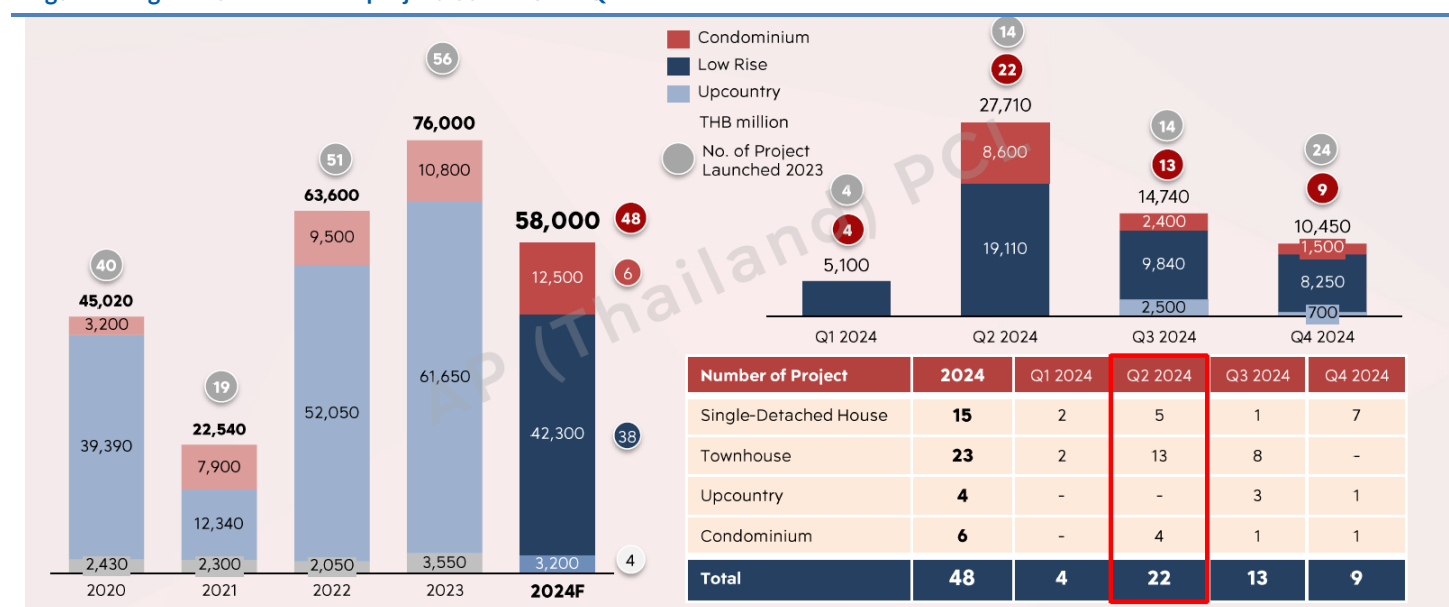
Condominium
Low Rise
Upcountry
THB million
No. of Project Launched 2023

40
45,020
3,200
39,390
2,430
2020

19
22,540
7,900
12,340
2,300
2021

51
63,600
9,500
52,050
2,050
2022

56
76,000
10,800
61,650
3,550
2023

58,000
48
12,500
6
42,300
38
3,200
4
2024F

4
4
5,100
Q1 2024

14
22
27,710
8,600
19,110
Q2 2024

14
13
14,740
2,400
9,840
2,500
Q3 2024

24
9
10,450
1,500
8,250
700
Q4 2024

AP (Thailand) PCL

| Number of Project | 2024 | Q1 2024 | Q2 2024 | Q3 2024 | Q4 2024 |
|---|---|---|---|---|---|
| Single-Detached House | 15 | 2 | 5 | 1 | 7 |
| Townhouse | 23 | 2 | 13 | 8 | - |
| Upcountry | 4 | - | - | 3 | 1 |
| Condominium | 6 | - | 4 | 1 | 1 |
| Total | 48 | 4 | 22 | 13 | 9 |